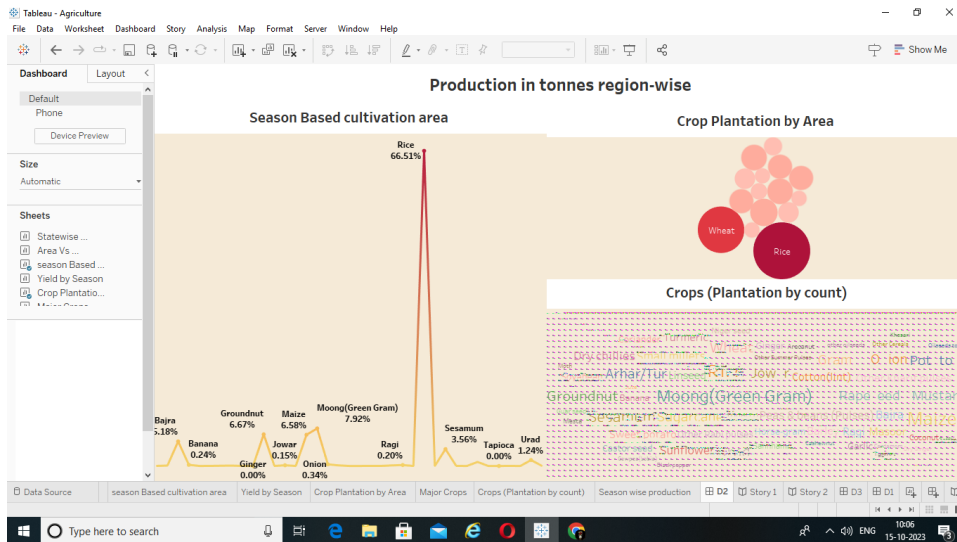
Tableau - Agriculture

File Data Worksheet Dashboard Story Analysis Map Format Server Window Help

Show Me

Dashboard Layout

Default
Phone

Device Preview

Size
Automatic

Sheets
Statewise ...
Area Vs ...
season Based ...
Yield by Season
Crop Plantatio...

Production in tonnes region-wise

Season Based cultivation area

Rice
66.51%

Bajra
5.18%

Banana
0.24%

Groundnut
6.67%

Ginger
0.00%

Maize
6.58%

Jowar
0.15%

Onion
0.34%

Moong(Green Gram)
7.92%

Ragi
0.20%

Sesamum
3.56%

Tapioca
0.00%

Urad
1.24%

Crop Plantation by Area

Wheat

Rice

Crops (Plantation by count)

Turmeric
Dry chillies
Arhar/Tur
Groundnut
Moong(Green Gram)
Sesamum
Sunflower
Potato
Rapeseed
Mustard

Data Source | season Based cultivation area | Yield by Season | Crop Plantation by Area | Major Crops | Crops (Plantation by count) | Season wise production | D2 | Story 1 | Story 2 | D3 | D1

Type here to search

ENG
10:06
15-10-2023